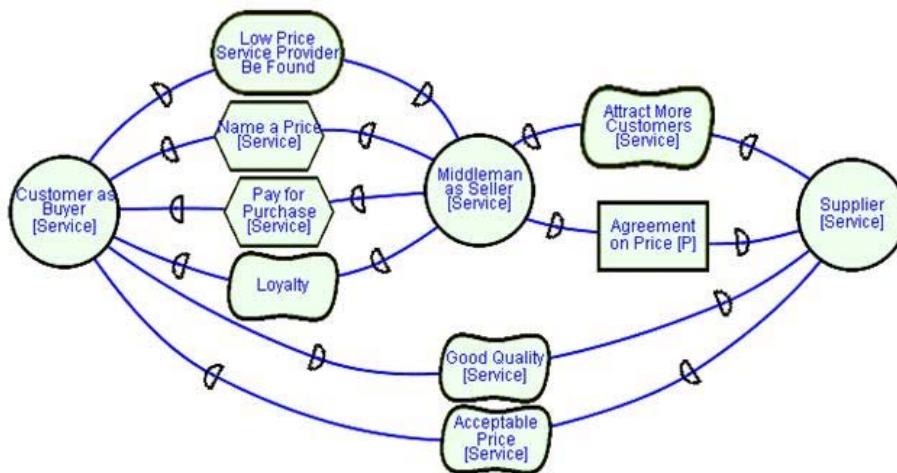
Low Price Service Provider Be Found

Name a Price [Service]

Pay for Purchase [Service]

Loyalty

Customer as Buyer [Service]

Middleman as Seller [Service]

Attract More Customers [Service]

Agreement on Price [P]

Supplier [Service]

Good Quality [Service]

Acceptable Price [Service]